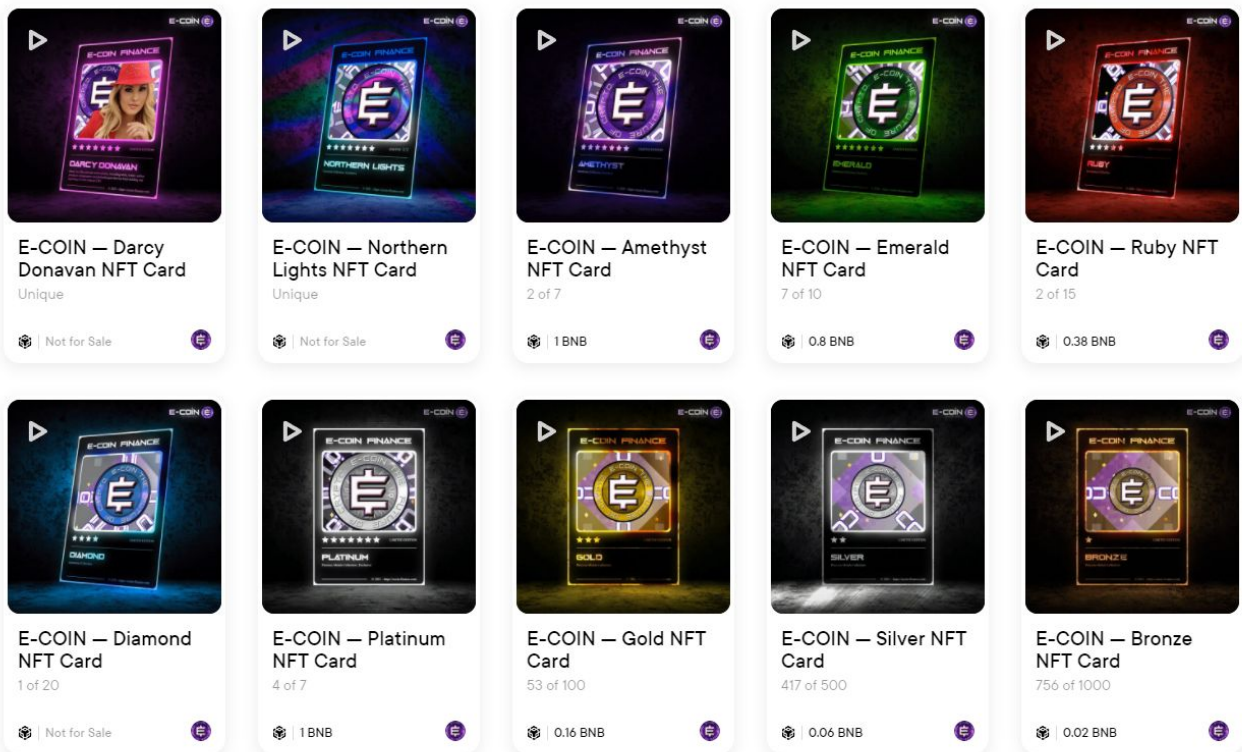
E-COIN
E-COIN FINANCE
DARCY DONAVAN
E-COIN — Darcy Donavan NFT Card
Unique
Not for Sale

E-COIN
E-COIN FINANCE
NORTHERN LIGHTS
E-COIN — Northern Lights NFT Card
Unique
Not for Sale

E-COIN
E-COIN FINANCE
AMETHYST
E-COIN — Amethyst NFT Card
2 of 7
1 BNB

E-COIN
E-COIN FINANCE
EMERALD
E-COIN — Emerald NFT Card
7 of 10
0.8 BNB

E-COIN
E-COIN FINANCE
RUBY
E-COIN — Ruby NFT Card
2 of 15
0.38 BNB

E-COIN
E-COIN FINANCE
DIAMOND
E-COIN — Diamond NFT Card
1 of 20
Not for Sale

E-COIN
E-COIN FINANCE
PLATINUM
E-COIN — Platinum NFT Card
4 of 7
1 BNB

E-COIN
E-COIN FINANCE
GOLD
E-COIN — Gold NFT Card
53 of 100
0.16 BNB

E-COIN
E-COIN FINANCE
SILVER
E-COIN — Silver NFT Card
417 of 500
0.06 BNB

E-COIN
E-COIN FINANCE
BRONZE
E-COIN — Bronze NFT Card
756 of 1000
0.02 BNB